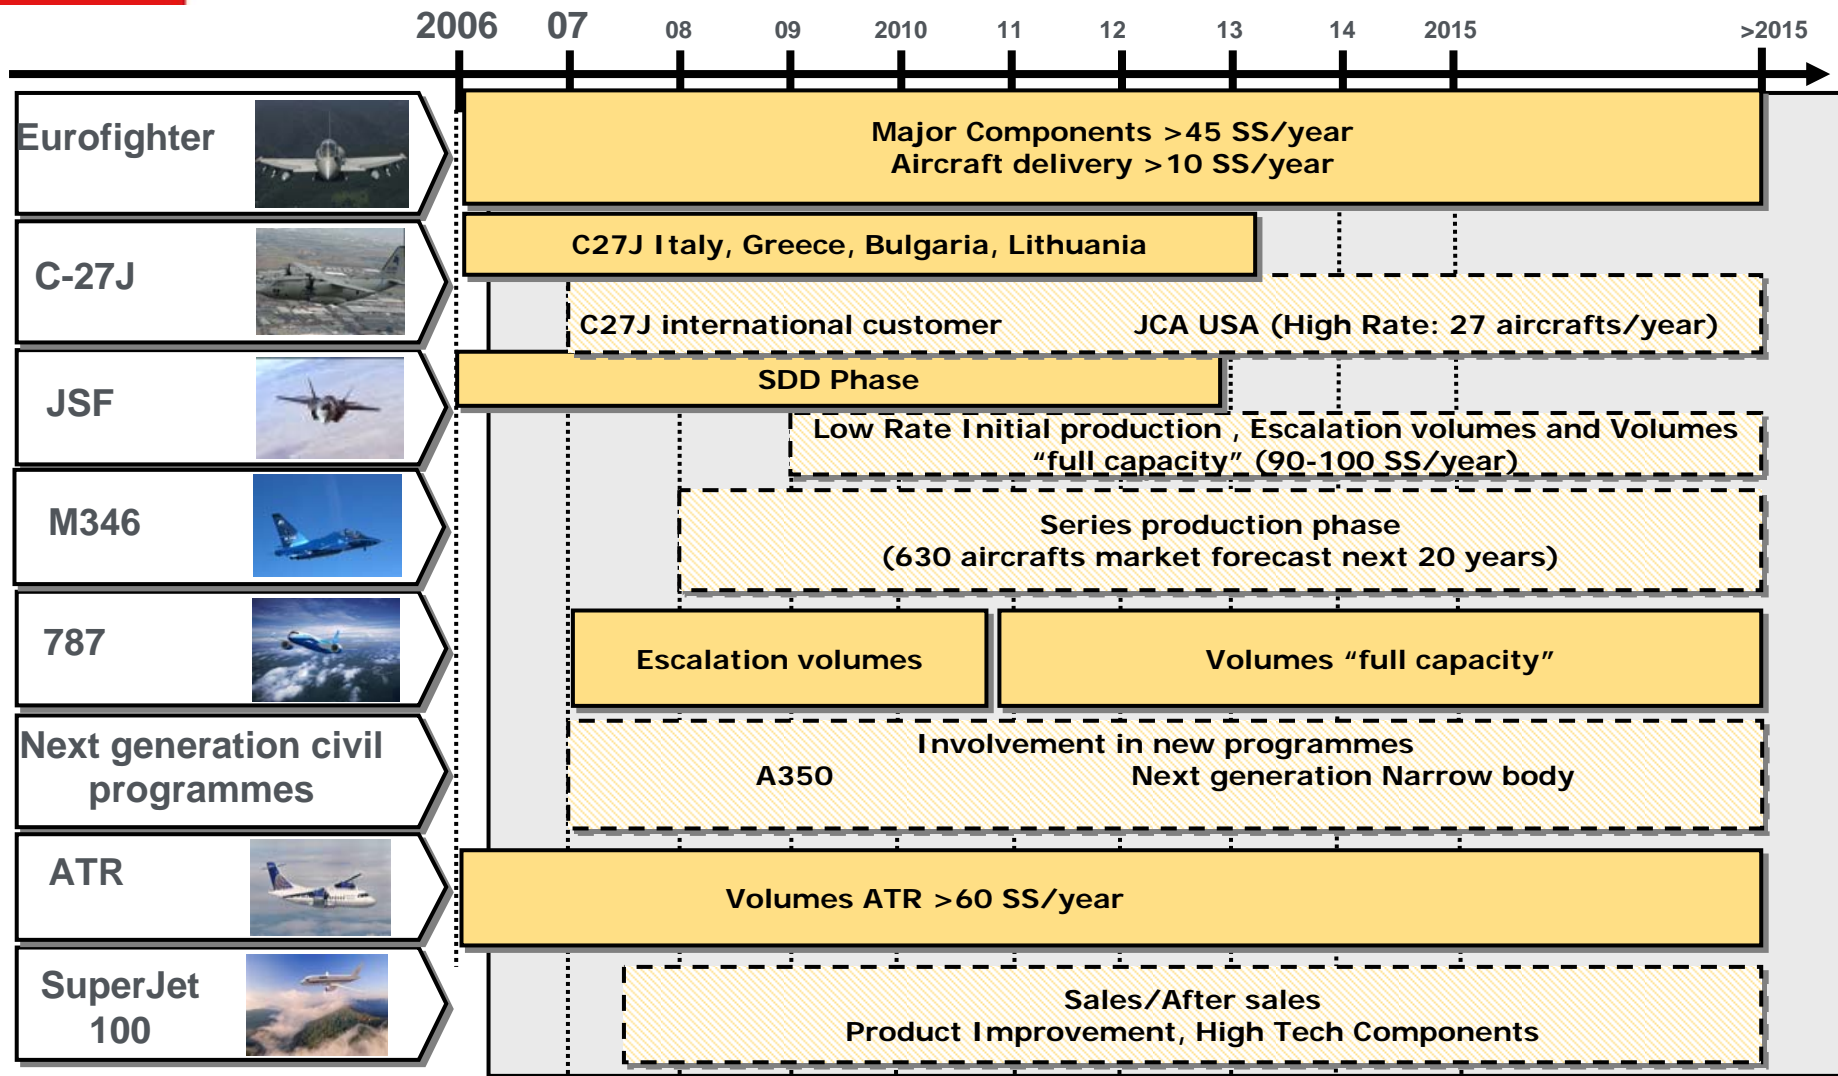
2006 07 08 09 2010 11 12 13 14 2015 >2015

Eurofighter
Major Components >45 SS/year
Aircraft delivery >10 SS/year

C-27J
C27J Italy, Greece, Bulgaria, Lithuania
C27J international customer JCA USA (High Rate: 27 aircrafts/year)

JSF
SDD Phase
Low Rate Initial production , Escalation volumes and Volumes "full capacity" (90-100 SS/year)

M346
Series production phase
(630 aircrafts market forecast next 20 years)

787
Escalation volumes
Volumes "full capacity"

Next generation civil programmes
Involvement in new programmes
A350 Next generation Narrow body

ATR
Volumes ATR >60 SS/year

SuperJet 100
Sales/After sales
Product Improvement, High Tech Components